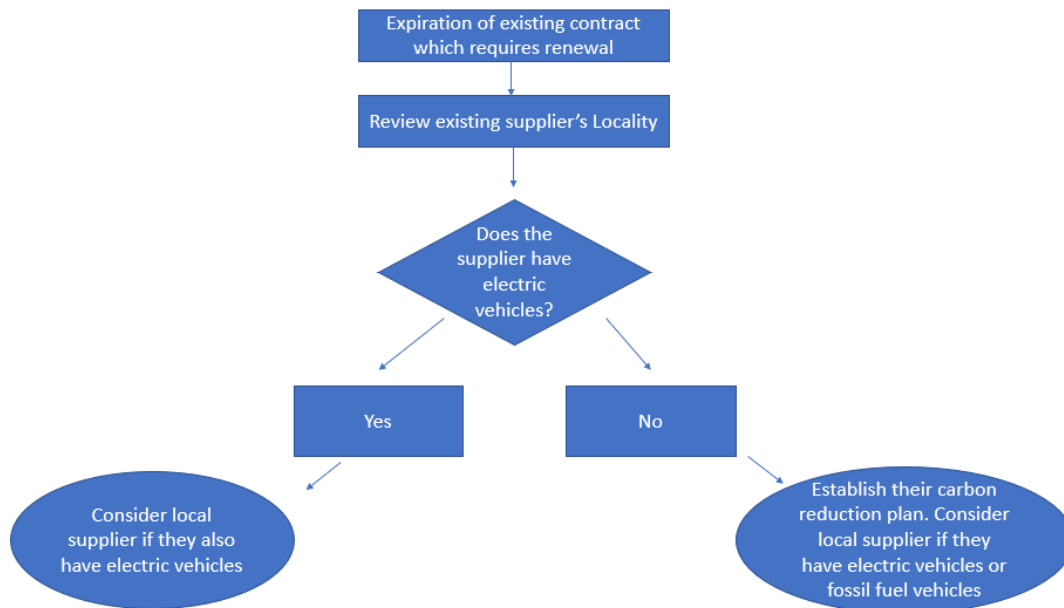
Expiration of existing contract which requires renewal

Review existing supplier’s Locality

Does the supplier have electric vehicles?

Yes

No

Consider local supplier if they also have electric vehicles

Establish their carbon reduction plan. Consider local supplier if they have electric vehicles or fossil fuel vehicles